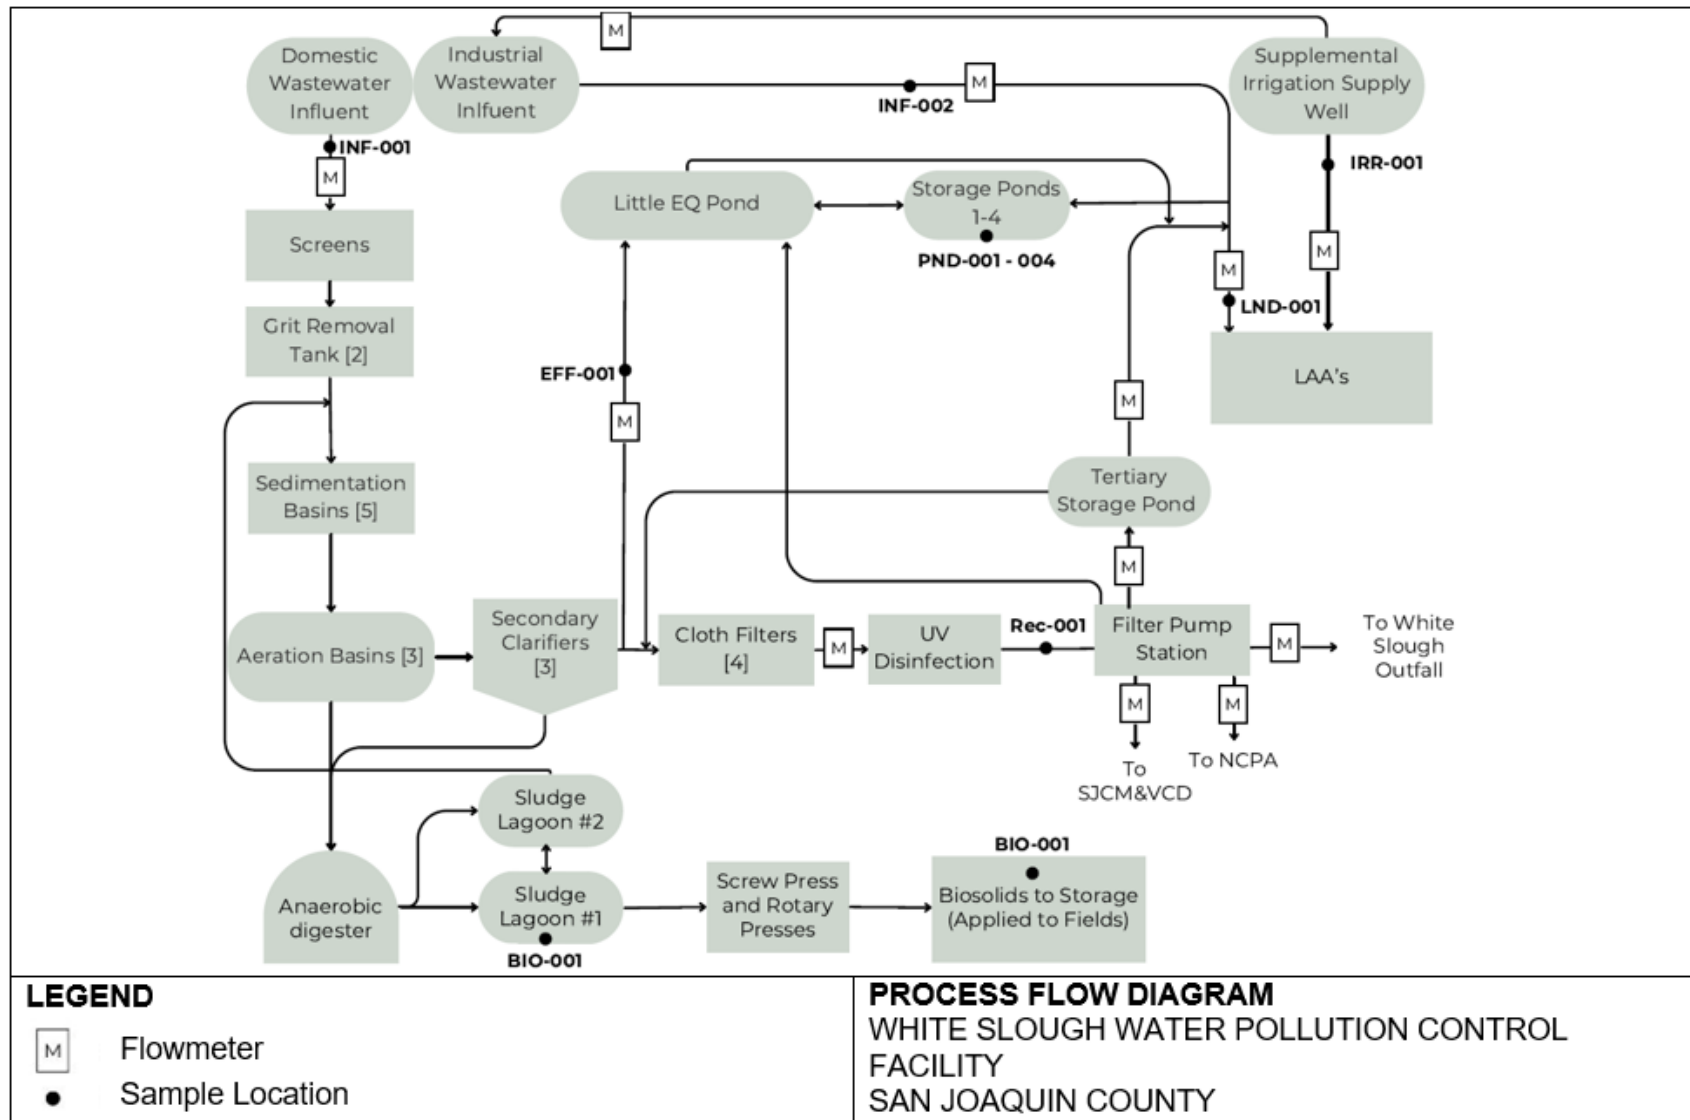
M

Domestic Wastewater Influent

Industrial Wastewater Inlfuent

Supplemental Irrigation Supply Well

INF-002

M

INF-001

M

IRR-001

Screens

Little EQ Pond

Storage Ponds 1-4

PND-001 - 004

M

M

LND-001

Grit Removal Tank [2]

LAA's

EFF-001

M

M

Sedimentation Basins [5]

Tertiary Storage Pond

M

Aeration Basins [3]

Secondary Clarifiers [3]

Cloth Filters [4]

M

UV Disinfection

Rec-001

Filter Pump Station

M

To White Slough Outfall

M

M

To SJCM&VCD

To NCPA

Sludge Lagoon #2

BIO-001

Anaerobic digester

Sludge Lagoon #1

BIO-001

Screw Press and Rotary Presses

Biosolids to Storage (Applied to Fields)

LEGEND

M Flowmeter

Sample Location

PROCESS FLOW DIAGRAM
WHITE SLOUGH WATER POLLUTION CONTROL FACILITY
SAN JOAQUIN COUNTY